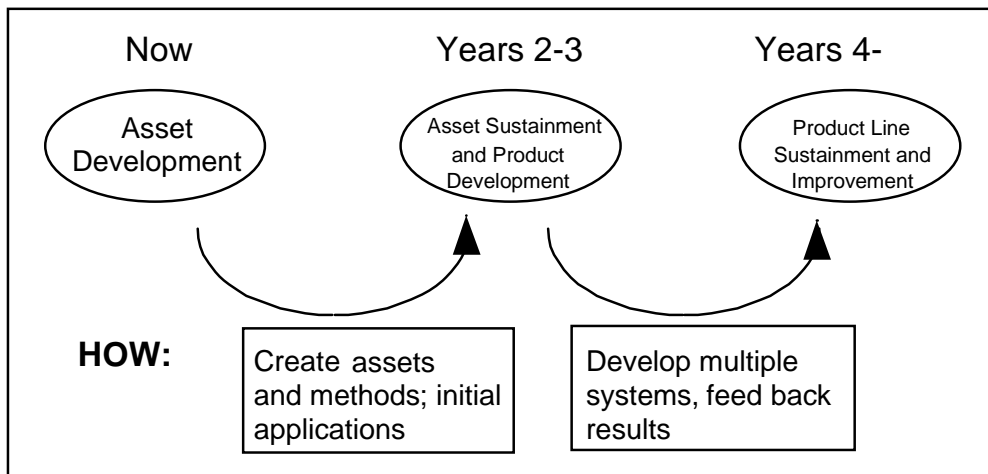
Now

Years 2-3

Years 4-

Asset Development

Asset Sustainment and Product Development

Product Line Sustainment and Improvement

HOW:

Create assets and methods; initial applications

Develop multiple systems, feed back results